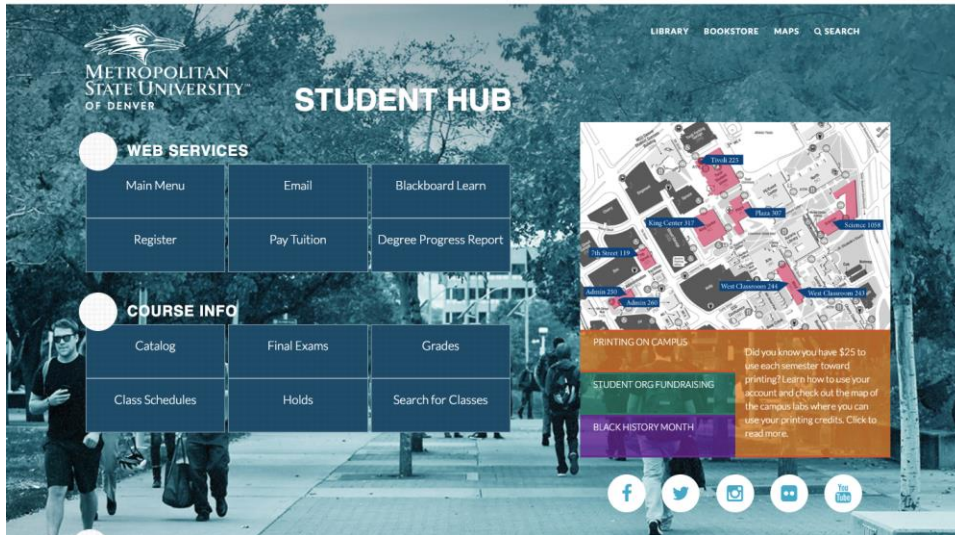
LIBRARY BOOKSTORE MAPS SEARCH

METROPOLITAN STATE UNIVERSITY OF DENVER

STUDENT HUB

WEB SERVICES

| Main Menu | Email | Blackboard Learn |
|---|---|---|
| Register | Pay Tuition | Degree Progress Report |

COURSE INFO

| Catalog | Final Exams | Grades |
|---|---|---|
| Class Schedules | Holds | Search for Classes |

Tivoli 225
King Center 317
Plaza 307
Science 1058
7th Street 119
Admin 250
Admin 260
West Classroom 244
West Classroom 243

PRINTING ON CAMPUS

STUDENT ORG FUNDRAISING

BLACK HISTORY MONTH

Did you know you have $25 to use each semester toward printing? Learn how to use your account and check out the map of the campus labs where you can use your printing credits. Click to read more.

You Tube